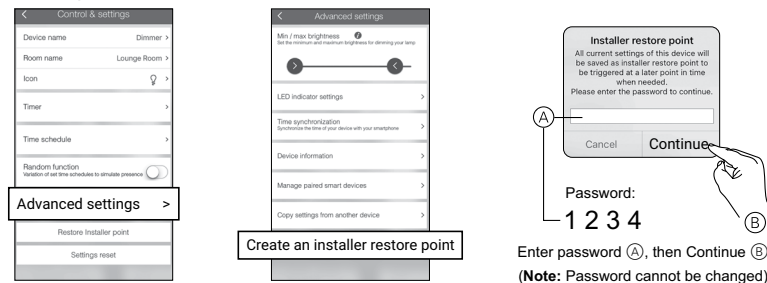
Control & settings

Device name Dimmer >

Room name Lounge Room >

Icon >

Timer >

Time schedule >

Random function
Variation of set time schedules to simulate presence

Advanced settings >

Restore Installer point

Settings reset

Advanced settings

Min / max brightness
Set the minimum and maximum brightness for dimming your lamp

LED indicator settings >

Time synchronization
Synchronize the time of your device with your smartphone >

Device information >

Manage paired smart devices >

Copy settings from another device >

Create an installer restore point

Installer restore point
All current settings of this device will be saved as installer restore point to be triggered at a later point in time when needed.
Please enter the password to continue.

Ⓐ

Cancel Continue

Password:
1 2 3 4

Ⓑ

Enter password Ⓐ, then Continue Ⓑ
(**Note:** Password cannot be changed)